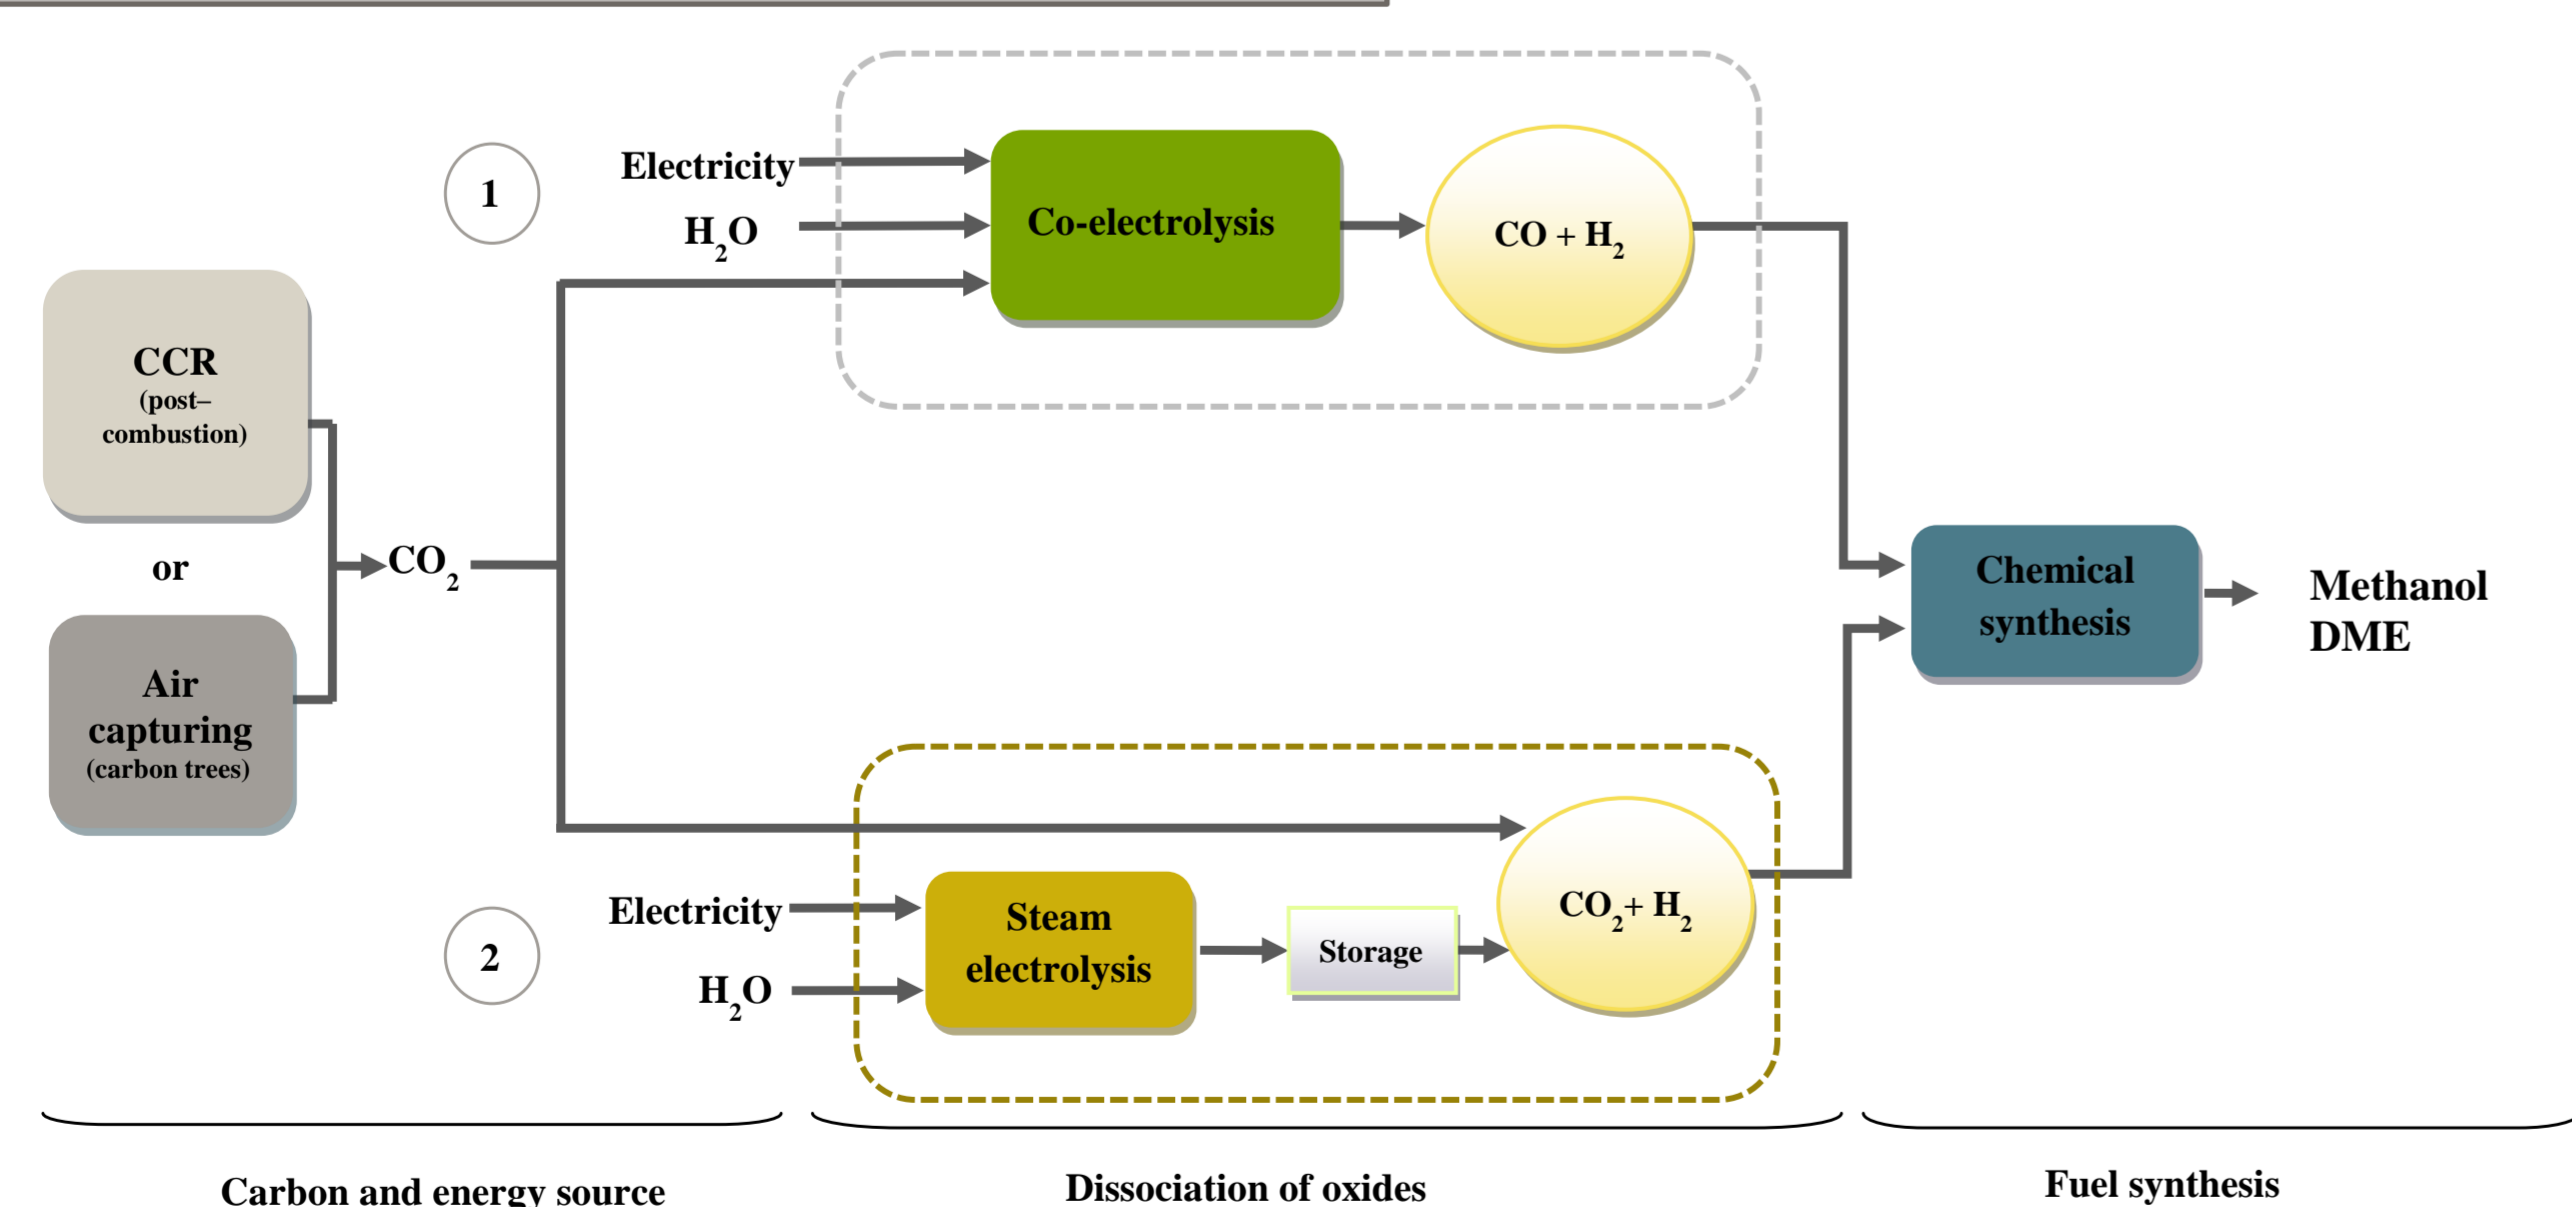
1

Electricity

$H_2O$

Co-electrolysis

$CO + H_2$

CCR (post–combustion)

or

Air capturing (carbon trees)

$CO_2$

Chemical synthesis

Methanol DME

$CO_2 + H_2$

2

Electricity

$H_2O$

Steam electrolysis

Storage

Carbon and energy source

Dissociation of oxides

Fuel synthesis